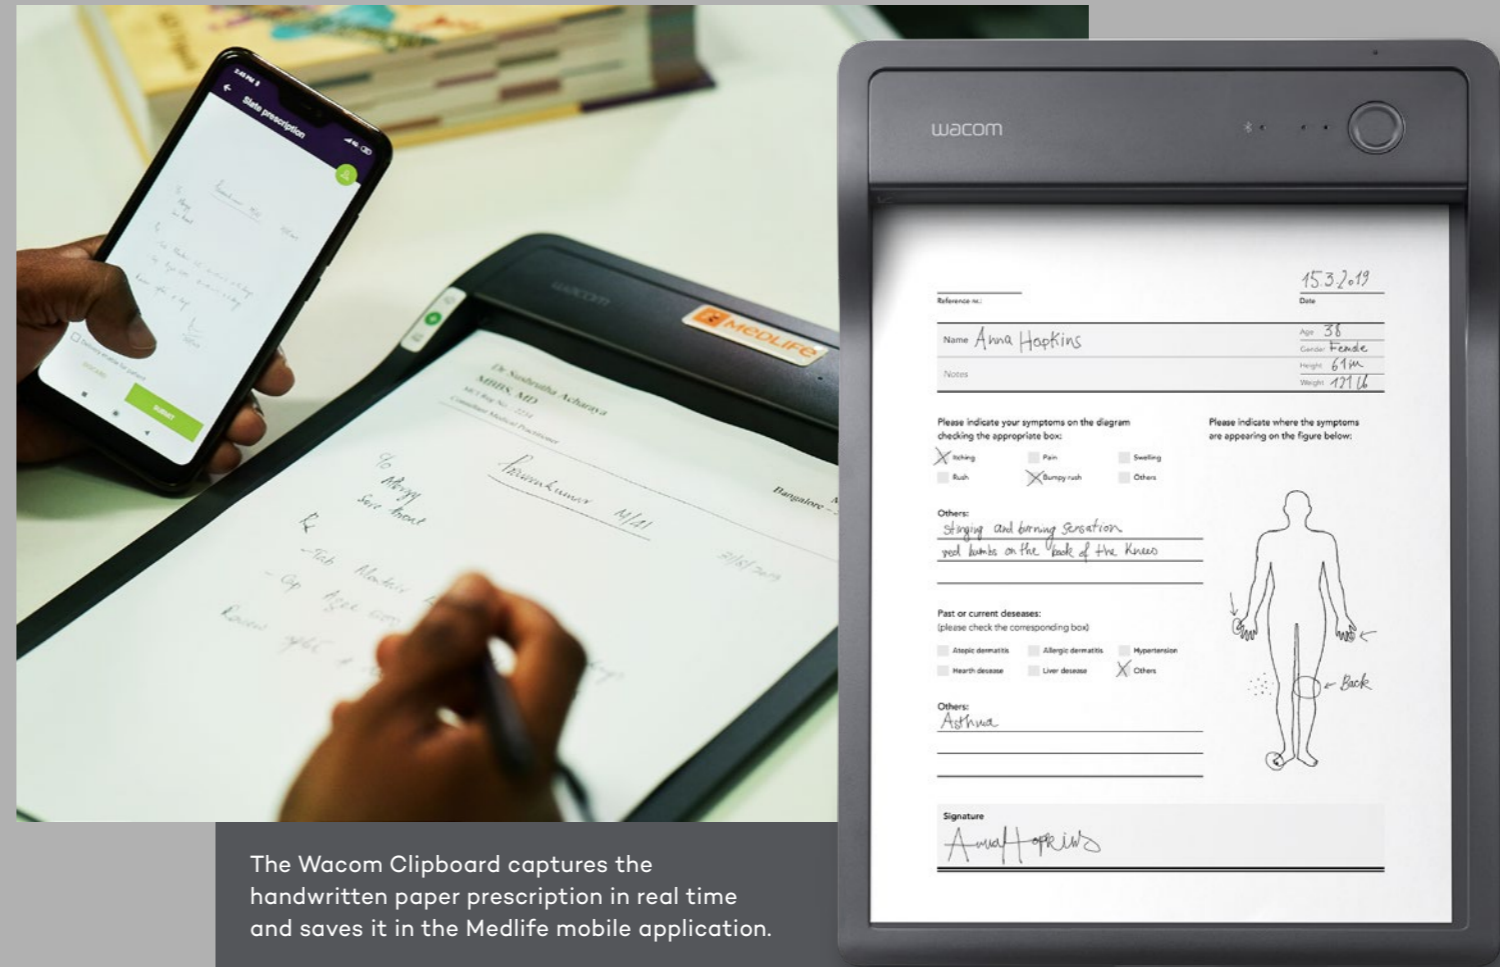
Slate prescription

SUBMIT

wacom

MEDLIFE

Dr Sushrutha Acharya
MBBS, MD
Consultant Medical Practitioner

Bangalore

Praveenkumar M/41

wacom

15.3.2019
Reference no.:
Date

Name Anna Hopkins
Age 38
Gender Female
Height 61 in
Weight 171 lb
Notes

Please indicate your symptoms on the diagram checking the appropriate box:
X Itching
Pain
Swelling
Rush
X Bumpy rush
Others

Please indicate where the symptoms are appearing on the figure below:

Others:
stinging and burning sensation
red bumbs on the back of the Knees

Past or current deseases:
(please check the corresponding box)
Atopic dermatitis
Allergic dermatitis
Hypertension
Hearth desease
Liver desease
X Others

Others:
Asthma

← Back

Signature
Anna Hopkins

The Wacom Clipboard captures the handwritten paper prescription in real time and saves it in the Medlife mobile application.